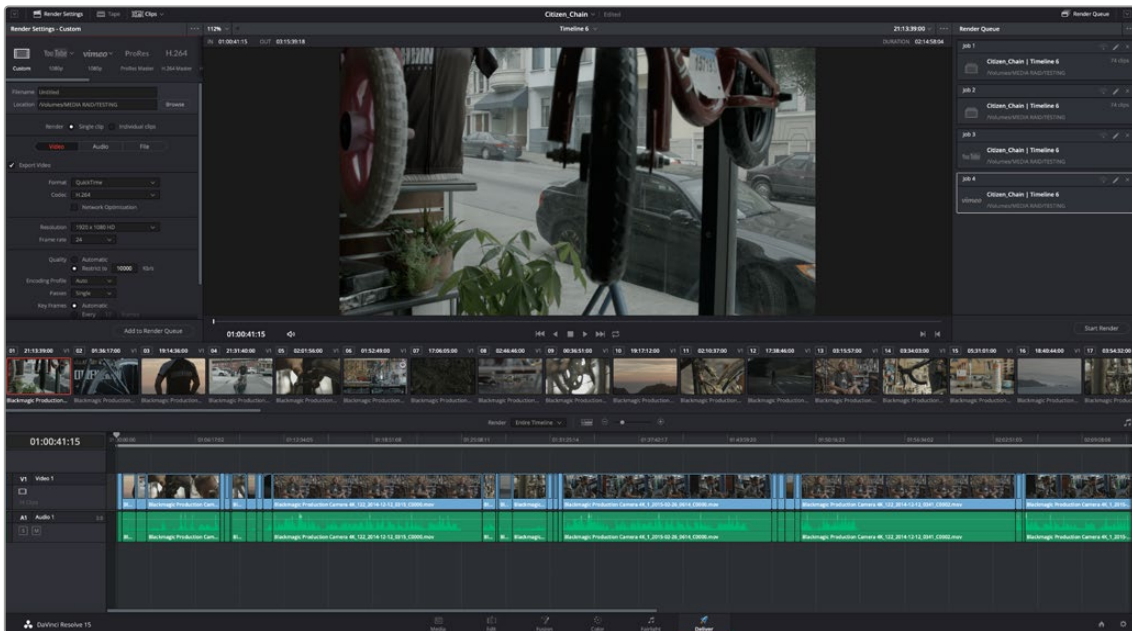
Render Settings Tape Clips

Citizen_Chain Edited

Render Queue

Render Settings - Custom

112%

Timeline 6

21:13:39:00

Render Queue

IN 01:00:41:15 OUT 03:15:39:18

DURATION 02:14:58:04

Custom 1080p 1080p ProRes Master H.264 Master

ProRes H.264

Filename Untitled

Location /Volumes/MEDIA RAID/TESTING

Browse

Render Single clip Individual clips

Video Audio File

Export Video

Format QuickTime

Codec H.264

Network Optimization

Resolution 1920 x 1080 HD

Frame rate 24

Quality Automatic

Restrict to 10000 Kb/s

Encoding Profile Auto

Frames Single

Key Frames Automatic

Every

Add to Render Queue

Job 1

Citizen_Chain | Timeline 6

/Volumes/MEDIA RAID/TESTING

74 clips

Job 2

Citizen_Chain | Timeline 6

/Volumes/MEDIA RAID/TESTING

74 clips

Job 3

Citizen_Chain | Timeline 6

/Volumes/MEDIA RAID/TESTING

Job 4

Citizen_Chain | Timeline 6

/Volumes/MEDIA RAID/TESTING

Start Render

01:00:41:15

01 21:13:39:00 02 01:36:17:00 03 19:14:36:00 04 21:31:40:00 05 02:01:56:00 06 01:52:49:00 07 17:06:05:00 08 02:46:46:00 09 00:36:51:00 10 19:17:12:00 11 02:10:37:00 12 17:38:46:00 13 03:15:57:00 14 03:34:03:00 15 05:31:01:00 16 18:40:44:00 17 03:54:32:00

Blackmagic Production... Blackmagic Production... Blackmagic Production... Blackmagic Production... Blackmagic Production... Blackmagic Production... Blackmagic Production... Blackmagic Production... Blackmagic Production... Blackmagic Production... Blackmagic Production... Blackmagic Production... Blackmagic Production... Blackmagic Production... Blackmagic Production... Blackmagic Production...

Render Entire Timeline

01:00:41:15

V1 Video 1

A1 Audio 1

Blackmagic Production Cam... Blackmagic Production Camera 4K_1.22_2014-12-12_0315_C0000.mov Blackmagic Blackmagic Production Camera 4K_1_2015-02-20_0414_C0000.mov Blackmagic Production Camera 4K_1.22_2014-12-12_0341_C0002.mov Blackmagic Production Camera 4K_1_2015...

Blackmagic Production Cam... Blackmagic Production Camera 4K_1.22_2014-12-12_0315_C0000.mov Blackmagic Blackmagic Production Camera 4K_1_2015-02-20_0414_C0000.mov Blackmagic Production Camera 4K_1.22_2014-12-12_0341_C0002.mov Blackmagic Production Camera 4K_1_2015...

DaVinci Resolve 15

Media Edit Fusion Color Fairlight Deliver